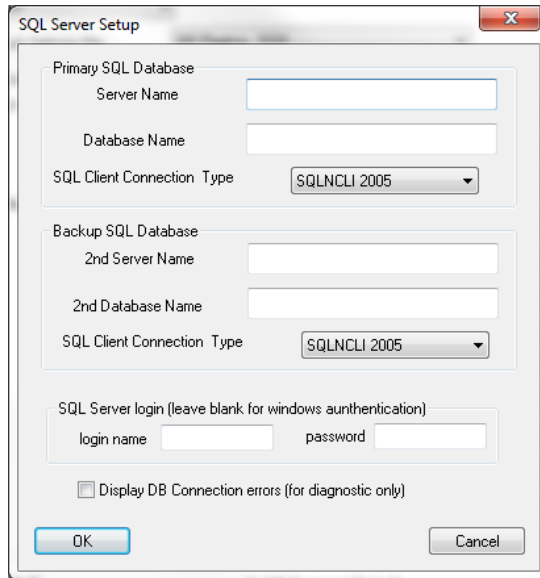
SQL Server Setup

Primary SQL Database

Server Name

Database Name

SQL Client Connection Type

SQLNCLI 2005

Backup SQL Database

2nd Server Name

2nd Database Name

SQL Client Connection Type

SQLNCLI 2005

SQL Server login (leave blank for windows aunthentication)

login name

password

Display DB Connection errors (for diagnostic only)

OK

Cancel